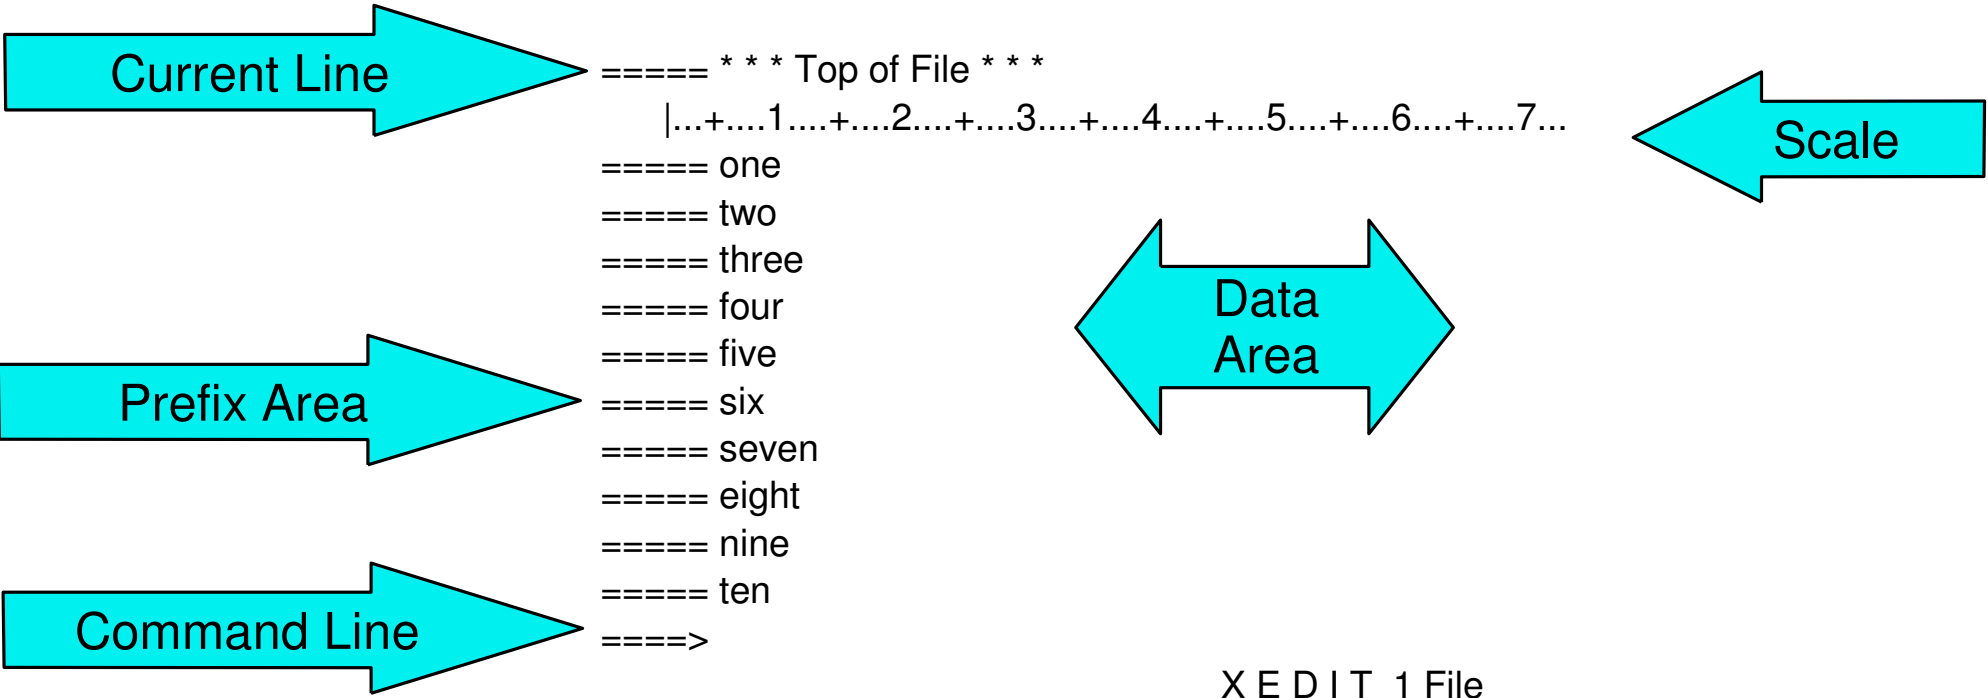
Current Line

===== * * * Top of File * * *

|...+....1....+....2....+....3....+....4....+....5....+....6....+....7...

Scale

===== one
===== two
===== three
===== four
===== five
===== six
===== seven
===== eight
===== nine
===== ten
====>

Data Area

Prefix Area

Command Line

X E D I T 1 File